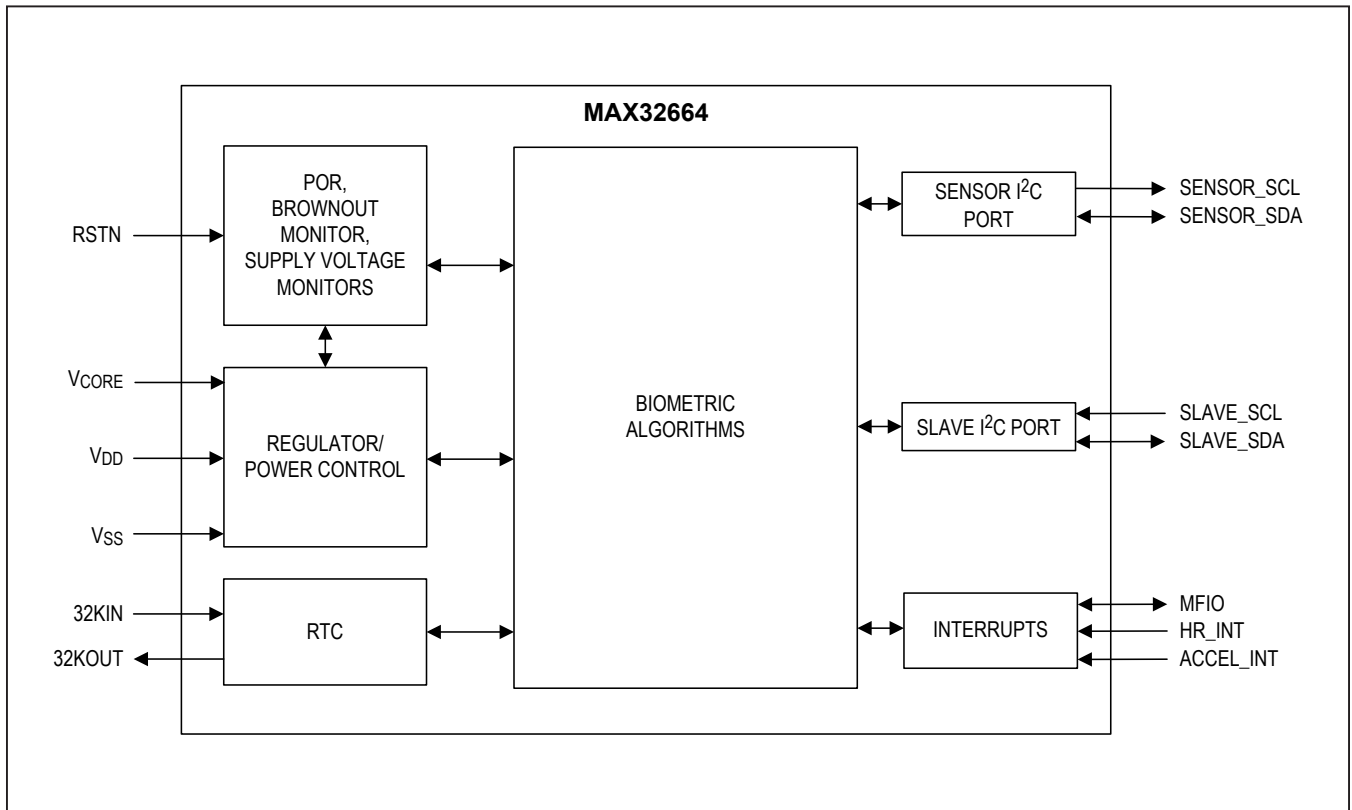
MAX32664

RSTN

POR, BROWNOUT MONITOR, SUPPLY VOLTAGE MONITORS

$V_{CORE}$

$V_{DD}$

$V_{SS}$

REGULATOR/ POWER CONTROL

32KIN

32KOUT

RTC

BIOMETRIC ALGORITHMS

SENSOR $I^2C$ PORT

SENSOR_SCL

SENSOR_SDA

SLAVE $I^2C$ PORT

SLAVE_SCL

SLAVE_SDA

INTERRUPTS

MFIO

HR_INT

ACCEL_INT